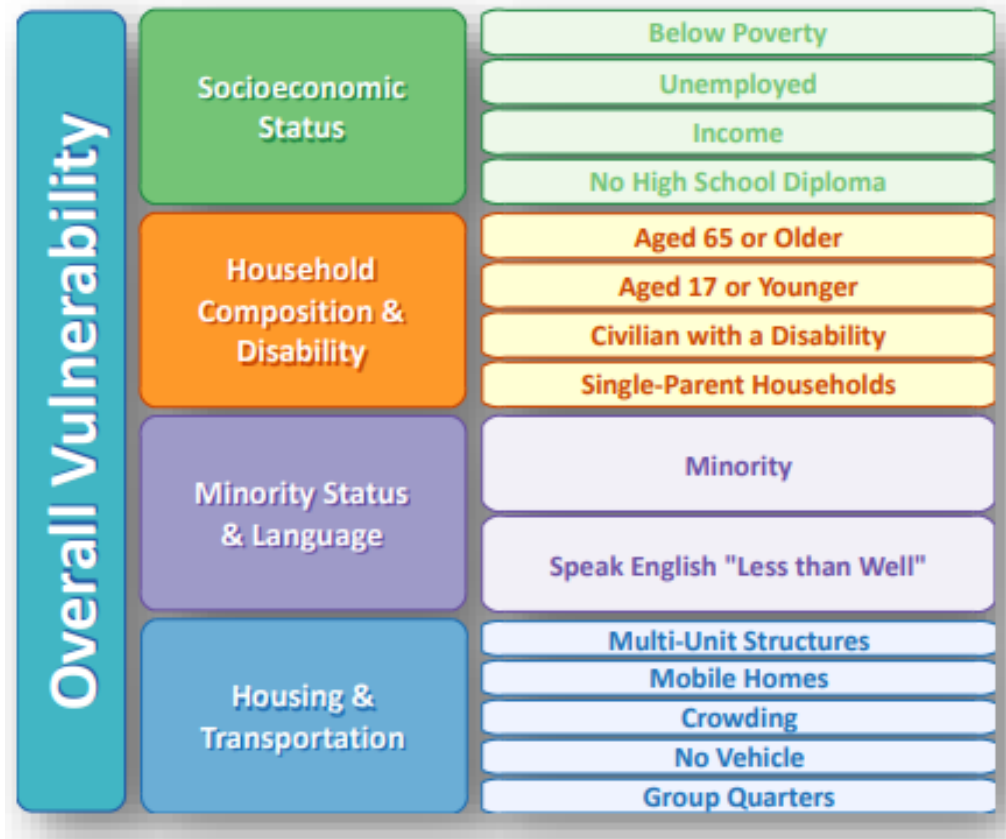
Overall Vulnerability

Socioeconomic Status

Below Poverty

Unemployed

Income

No High School Diploma

Household Composition & Disability

Aged 65 or Older

Aged 17 or Younger

Civilian with a Disability

Single-Parent Households

Minority Status & Language

Minority

Speak English "Less than Well"

Housing & Transportation

Multi-Unit Structures

Mobile Homes

Crowding

No Vehicle

Group Quarters